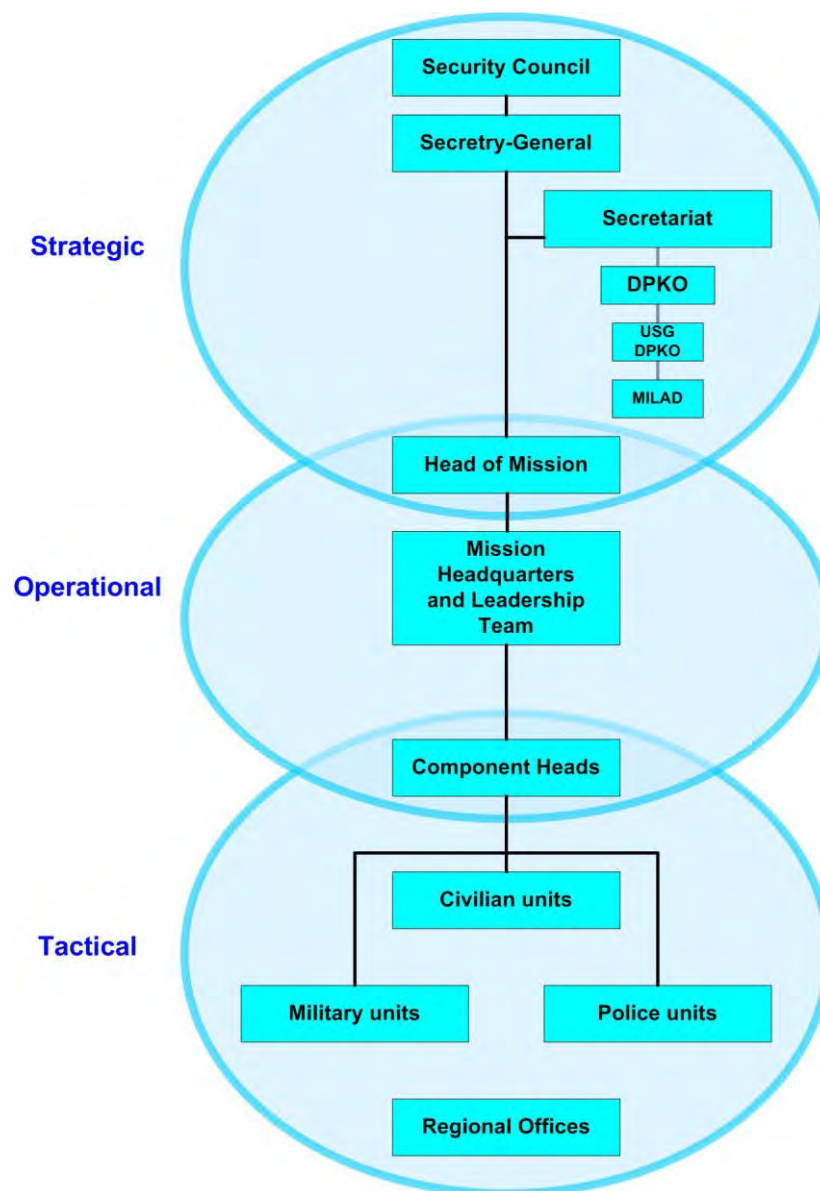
Security Council

Secretry-General

Strategic

Secretariat

DPKO

USG DPKO

MILAD

Head of Mission

Operational

Mission Headquarters and Leadership Team

Component Heads

Civilian units

Tactical

Military units

Police units

Regional Offices